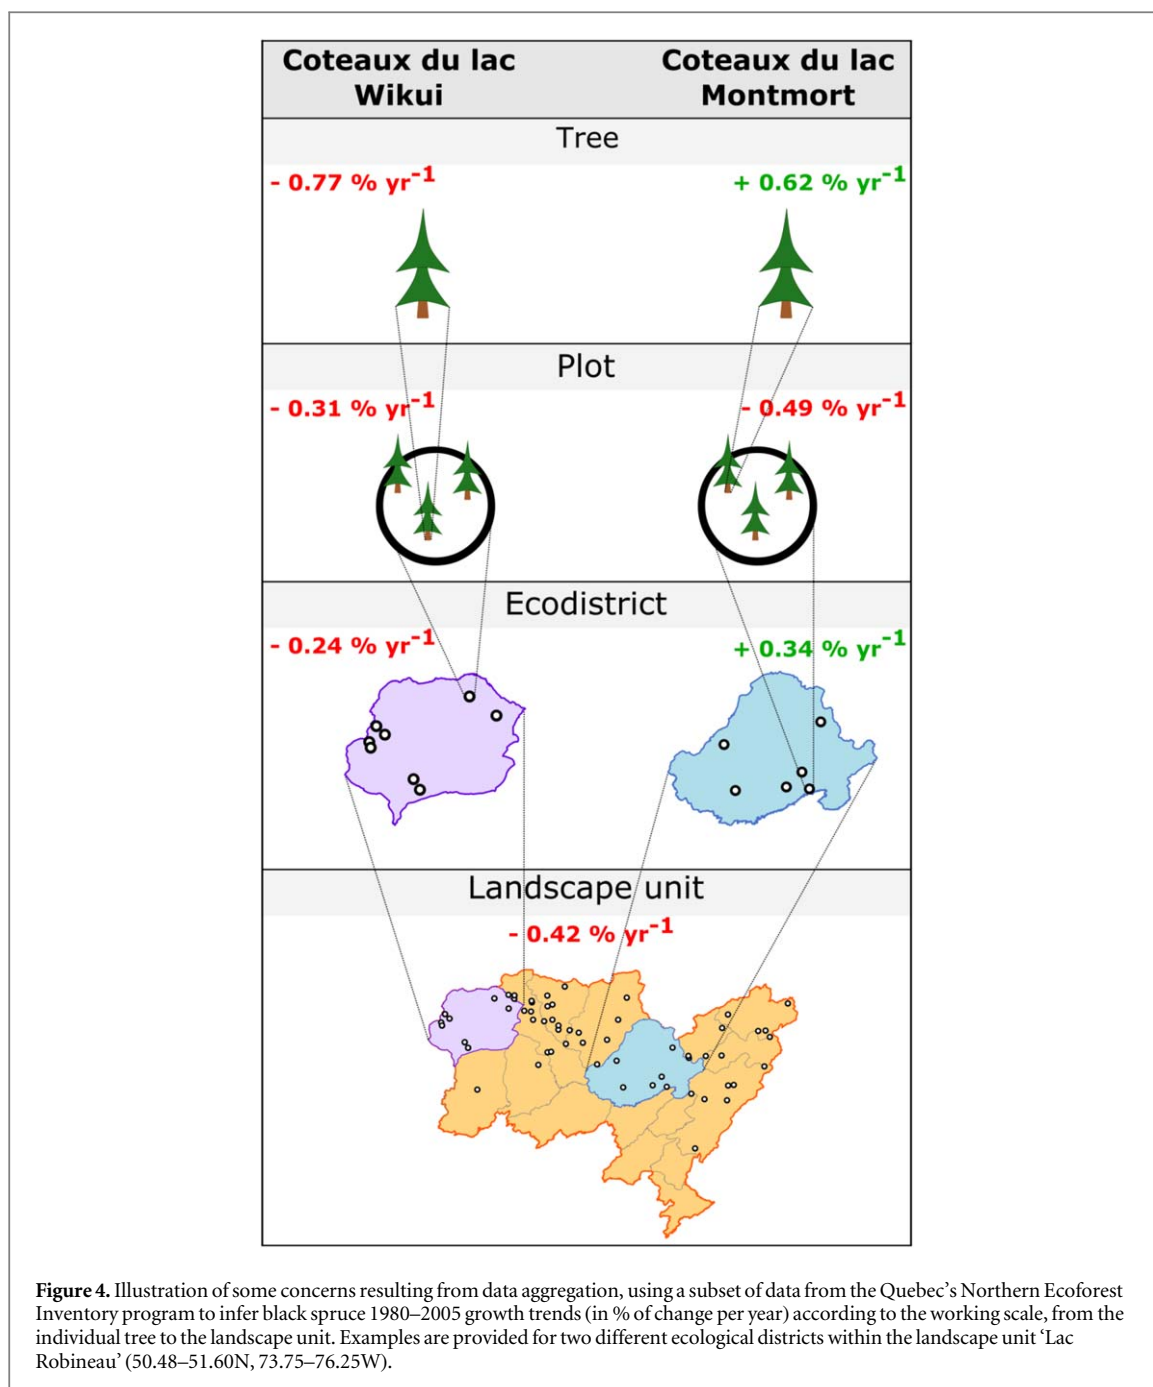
Coteaux du lac Wikui

Coteaux du lac Montmort

Tree

- 0.77 % $yr^{-1}$

+ 0.62 % $yr^{-1}$

Plot

- 0.31 % $yr^{-1}$

- 0.49 % $yr^{-1}$

Ecodistrict

- 0.24 % $yr^{-1}$

+ 0.34 % $yr^{-1}$

Landscape unit

- 0.42 % $yr^{-1}$

**Figure 4.** Illustration of some concerns resulting from data aggregation, using a subset of data from the Quebec's Northern Ecoforest Inventory program to infer black spruce 1980–2005 growth trends (in % of change per year) according to the working scale, from the individual tree to the landscape unit. Examples are provided for two different ecological districts within the landscape unit 'Lac Robineau' (50.48–51.60N, 73.75–76.25W).